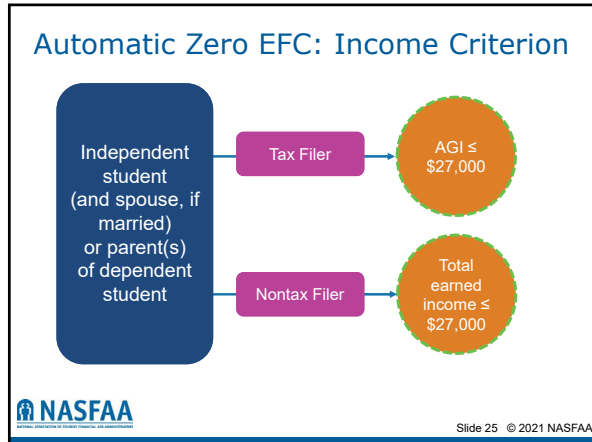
Automatic Zero EFC: Income Criterion

Independent student (and spouse, if married) or parent(s) of dependent student

Tax Filer

AGI ≤ \$27,000

Nontax Filer

Total earned income ≤ \$27,000

NASFAA
NATIONAL ASSOCIATION OF STUDENT FINANCIAL AID ADMINISTRATORS

Slide 25 © 2021 NASFAA